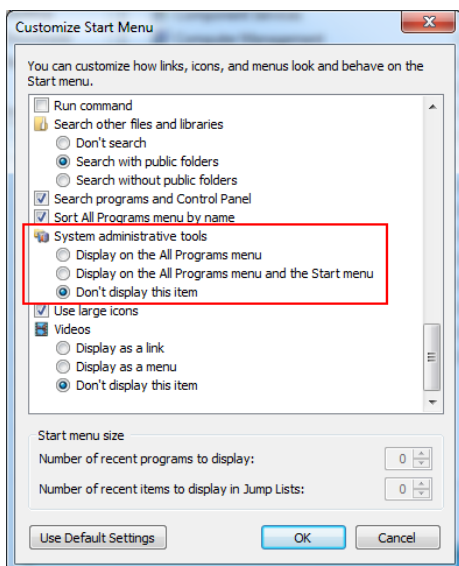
Customize Start Menu

You can customize how links, icons, and menus look and behave on the Start menu.

Run command
Search other files and libraries
Don't search
Search with public folders
Search without public folders
Search programs and Control Panel
Sort All Programs menu by name
System administrative tools
Display on the All Programs menu
Display on the All Programs menu and the Start menu
Don't display this item
Use large icons
Videos
Display as a link
Display as a menu
Don't display this item

Start menu size
Number of recent programs to display: 0
Number of recent items to display in Jump Lists: 0

Use Default Settings
OK
Cancel